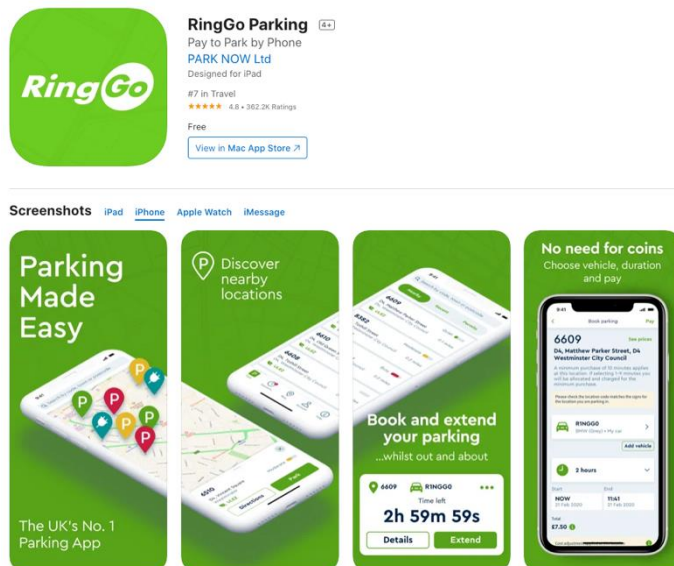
RingGo

RingGo Parking 4+
Pay to Park by Phone
PARK NOW Ltd
Designed for iPad
#7 in Travel
★★★★★ 4.8 • 362.2K Ratings
Free
View in Mac App Store ↗

Screenshots iPad iPhone Apple Watch iMessage

Parking Made Easy

The UK's No. 1 Parking App

Discover nearby locations

Directions Park

Book and extend your parking
...whilst out and about

6609 R1NGGO
Time left
2h 59m 59s
Details Extend

No need for coins
Choose vehicle, duration and pay

9:41
Book parking Pay
6609
D4, Matthew Parker Street, D4 Westminster City Council
R1NGGO
Add vehicle
2 hours
Start NOW
End 11:41
Total £7.50